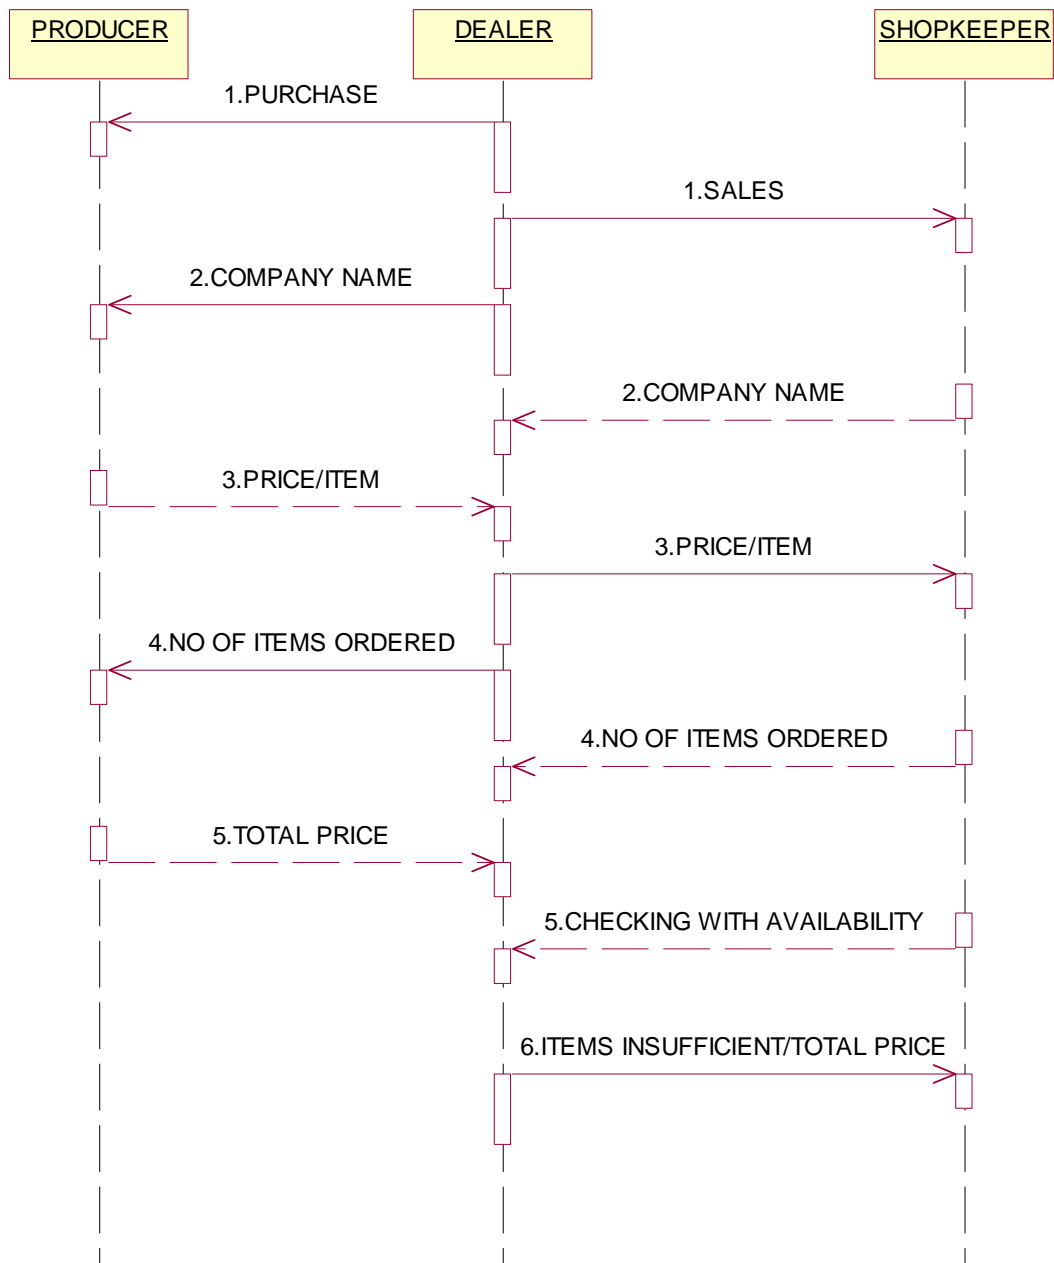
PRODUCER
DEALER
SHOPKEEPER

1.PURCHASE
1.SALES
2.COMPANY NAME
2.COMPANY NAME
3.PRICE/ITEM
3.PRICE/ITEM
4.NO OF ITEMS ORDERED
4.NO OF ITEMS ORDERED
5.TOTAL PRICE
5.CHECKING WITH AVAILABILITY
6.ITEMS INSUFFICIENT/TOTAL PRICE